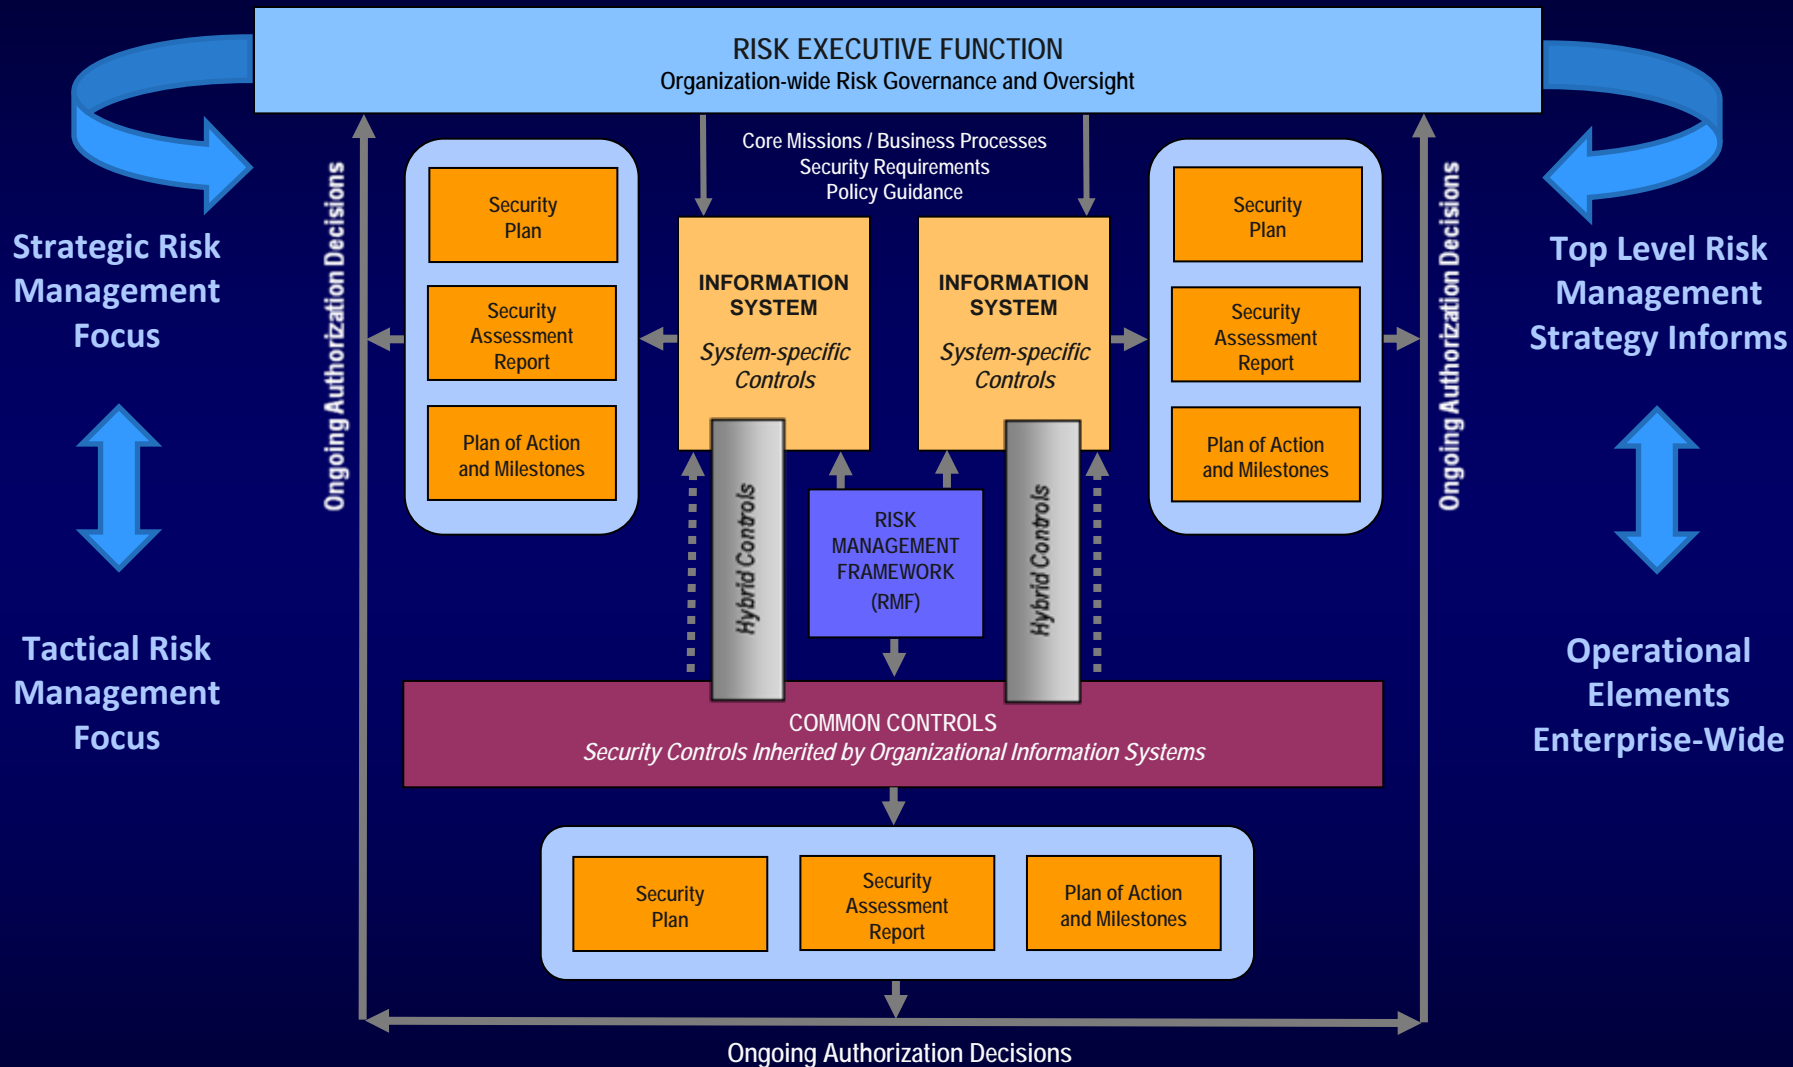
RISK EXECUTIVE FUNCTION
Organization-wide Risk Governance and Oversight

Strategic Risk Management Focus

Tactical Risk Management Focus

Top Level Risk Management Strategy Informs

Operational Elements Enterprise-Wide

Ongoing Authorization Decisions

Core Missions / Business Processes
Security Requirements
Policy Guidance

Security Plan

Security Assessment Report

Plan of Action and Milestones

INFORMATION SYSTEM
System-specific Controls

INFORMATION SYSTEM
System-specific Controls

Security Plan

Security Assessment Report

Plan of Action and Milestones

Ongoing Authorization Decisions

Hybrid Controls

RISK MANAGEMENT FRAMEWORK (RMF)

Hybrid Controls

COMMON CONTROLS
Security Controls Inherited by Organizational Information Systems

Security Plan

Security Assessment Report

Plan of Action and Milestones

Ongoing Authorization Decisions